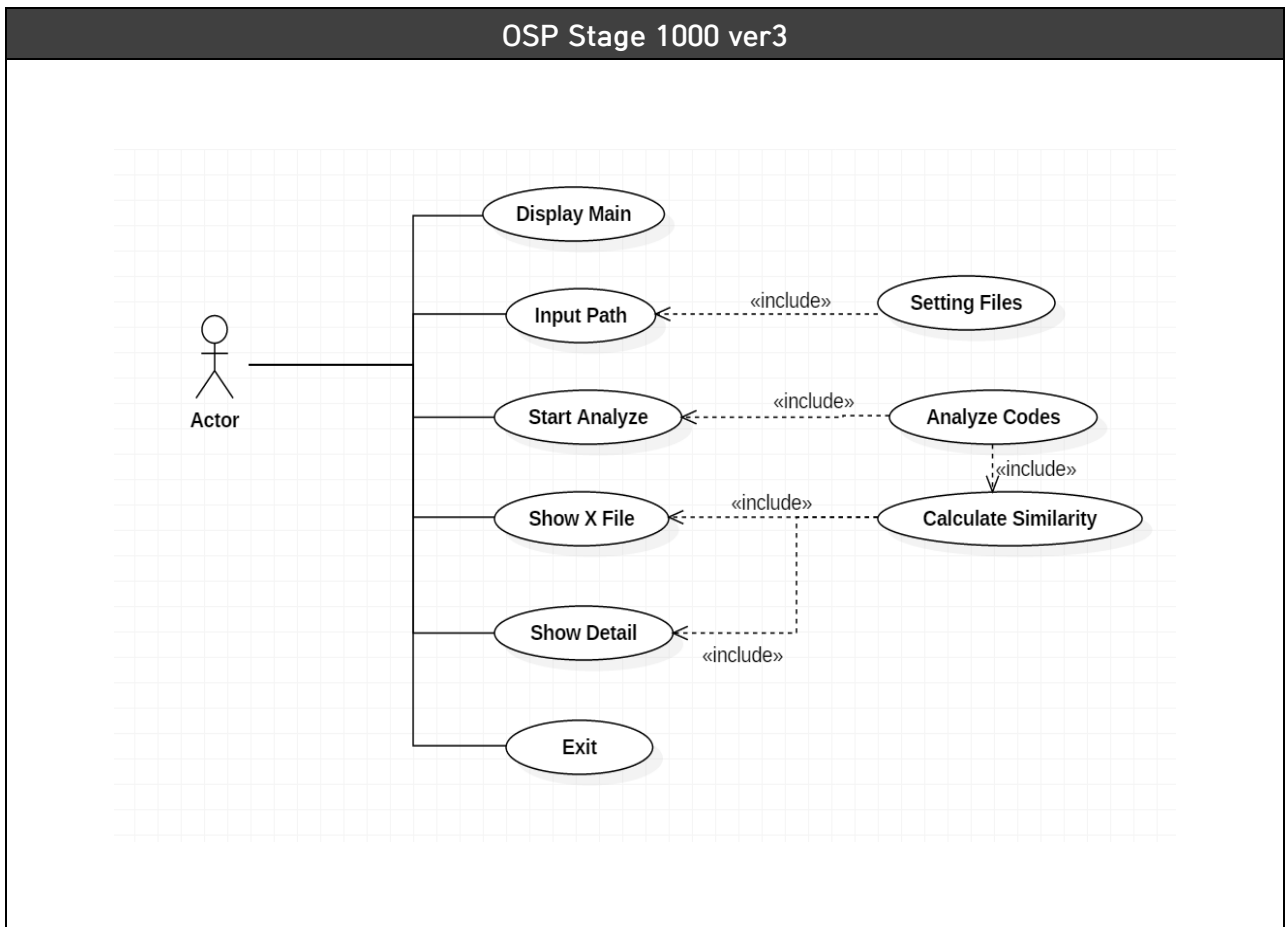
OSP Stage 1000 ver3

Actor

Display Main

Input Path

«include»

Setting Files

Start Analyze

«include»

Analyze Codes

«include»

Show X File

«include»

Calculate Similarity

Show Detail

«include»

Exit